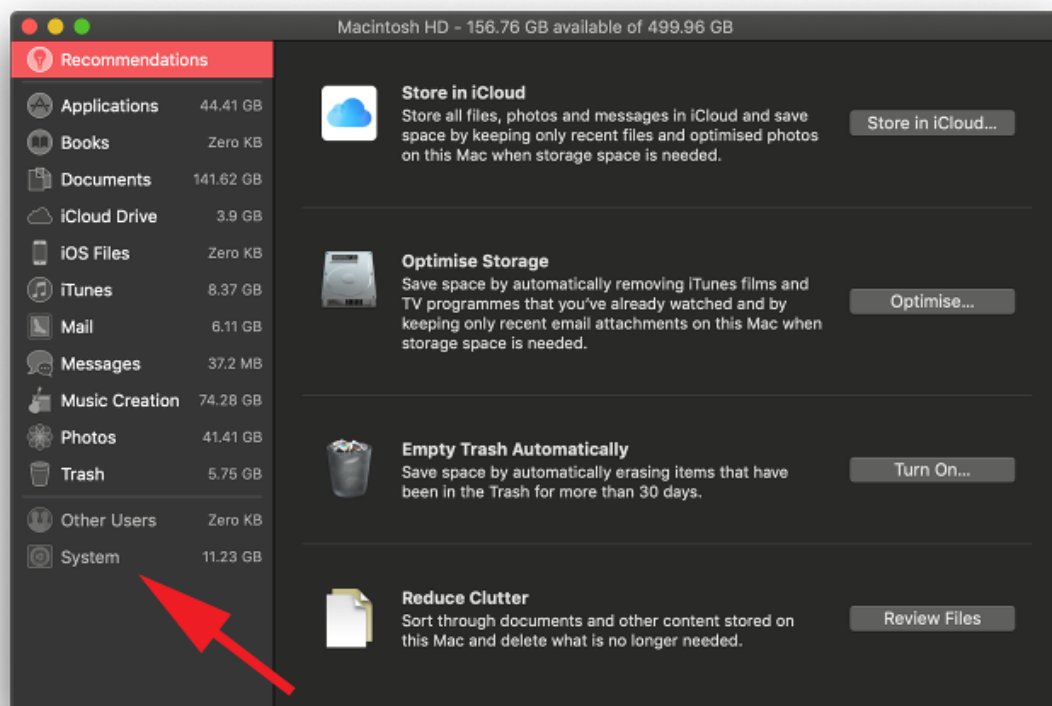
Macintosh HD - 156.76 GB available of 499.96 GB

Recommendations

Applications 44.41 GB
Books Zero KB
Documents 141.62 GB
iCloud Drive 3.9 GB
iOS Files Zero KB
iTunes 8.37 GB
Mail 6.11 GB
Messages 37.2 MB
Music Creation 74.28 GB
Photos 41.41 GB
Trash 5.75 GB
Other Users Zero KB
System 11.23 GB

Store in iCloud
Store all files, photos and messages in iCloud and save space by keeping only recent files and optimised photos on this Mac when storage space is needed.
Store in iCloud...

Optimise Storage
Save space by automatically removing iTunes films and TV programmes that you've already watched and by keeping only recent email attachments on this Mac when storage space is needed.
Optimise...

Empty Trash Automatically
Save space by automatically erasing items that have been in the Trash for more than 30 days.
Turn On...

Reduce Clutter
Sort through documents and other content stored on this Mac and delete what is no longer needed.
Review Files